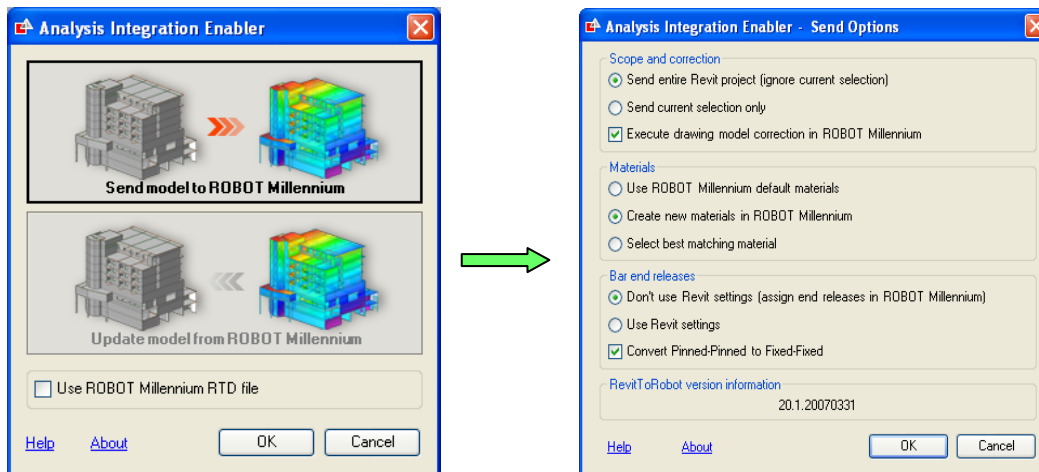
Analysis Integration Enabler

Send model to ROBOT Millennium

Update model from ROBOT Millennium

Use ROBOT Millennium RTD file

Help About OK Cancel

Analysis Integration Enabler - Send Options

Scope and correction

Send entire Revit project (ignore current selection)

Send current selection only

Execute drawing model correction in ROBOT Millennium

Materials

Use ROBOT Millennium default materials

Create new materials in ROBOT Millennium

Select best matching material

Bar end releases

Don't use Revit settings (assign end releases in ROBOT Millennium)

Use Revit settings

Convert Pinned-Pinned to Fixed-Fixed

RevitToRobot version information

20.1.20070331

Help About OK Cancel